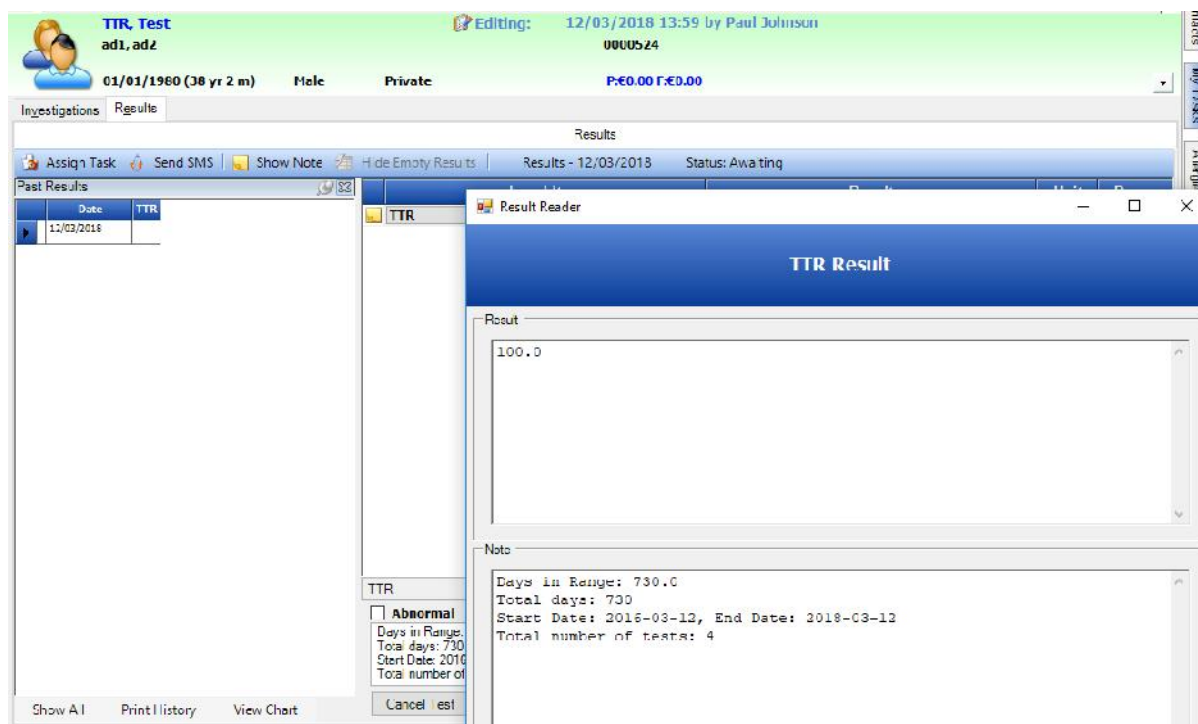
TTR, Test
ad1, ad2
01/01/1980 (38 yr 2 m) Male Private

Editing: 12/03/2018 13:59 by Paul Johnson
0000524
P:€0.00 F:€0.00

Investigations Results

Results

Assign Task Send SMS Show Note Hide Empty Results Results - 12/03/2018 Status: Awaiting

Past Results

| Date | TTR |
|---|---|
| 12/03/2018 | |

TTR

TTR
Abnormal
Days in Range:
Total days: 730
Start Date: 201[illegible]
Total number of

Show All Print History View Chart

Cancel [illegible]est

Result Reader

TTR Result

Result
100.0

Note
Days in Range: 730.0
Total days: 730
Start Date: 2016-03-12, End Date: 2018-03-12
Total number of tests: 4